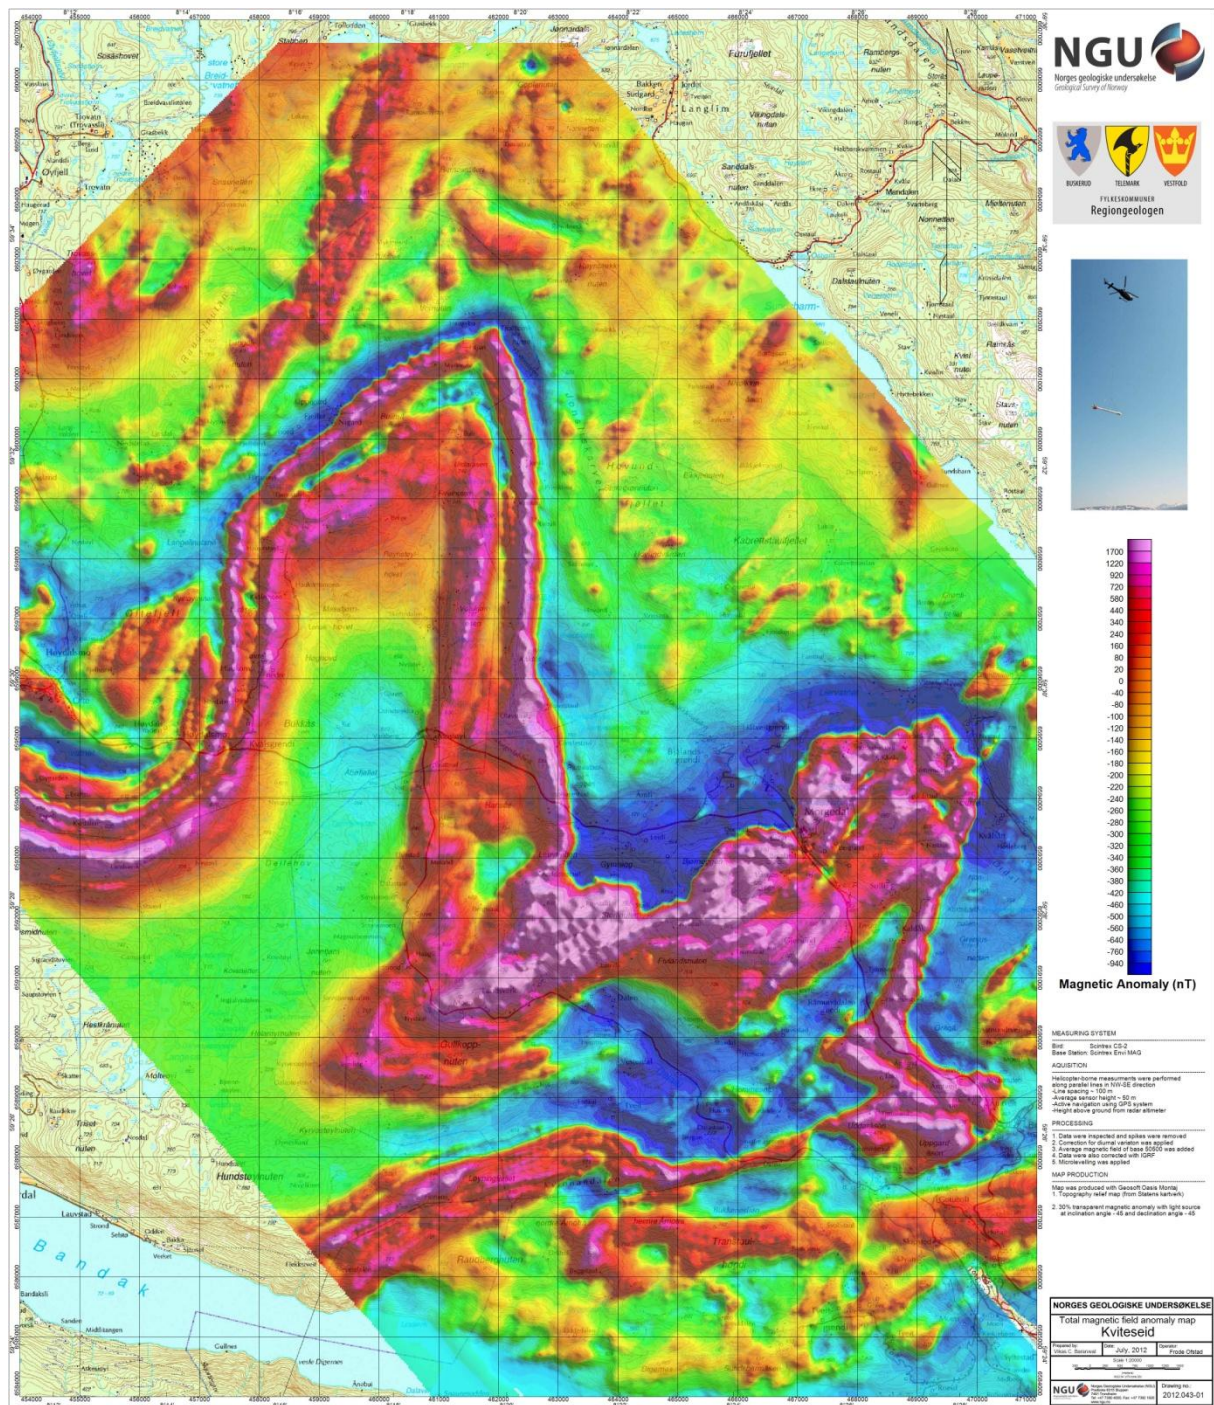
NGU
Norges geologiske undersøkelse
Geological Survey of Norway

BUSKERUD TELEMARK VESTFOLD
FYLKESKOMMUNER
Regiongeologen

1700
1220
920
720
580
440
340
240
160
80
20
0
-40
-80
-100
-120
-140
-160
-180
-200
-220
-240
-260
-280
-300
-320
-340
-360
-380
-420
-460
-500
-560
-640
-760
-940

Magnetic Anomaly (nT)

MEASURING SYSTEM
Bird: Scintrex CS-2
Base Station: Scintrex Envi MAG

AQUISITION
Helicopter-borne measurements were performed along parallel lines in NW-SE direction
-Line spacing ~ 100 m
-Average sensor height ~ 50 m
-Active navigation using GPS system
-Height above ground from radar altimeter

PROCESSING
1. Data were inspected and spikes were removed
2. Correction for diurnal variation was applied
3. Average magnetic field of base 50600 was added
4. Data were also corrected with IGRF
5. Microleveling was applied

MAP PRODUCTION
Map was produced with Geosoft Oasis Montaj
1. Topography relief map (from Statens kartverk)
2. 30% transparent magnetic anomaly with light source at inclination angle - 45 and declination angle - 45

NORGES GEOLOGISKE UNDERSØKELSE
Total magnetic field anomaly map
Kviteseid
Prepared by: Vikas C. Baranwal
Date: July, 2012
Operator: Frode Ofstad
Scale 1:20000
Drawing no.: 2012.043-01

Furufjellet
Langlim
Sosasnovet
Oyfjell
Trevatn
Hovund
Kabrettaaufjellet
Dalsaudmuten
Bukkås
Gullkopp-
tuder
Hundsteynuten
Bandak
Lauvstad
Vasshelm
Morgedal
Fjellet
Skama
Hesthammer
Mendeden
Nonnehen
Sandalsnuten
Vikingdal-
nutan
Treise
nuten
Gullnes
Sandnes
Midtlangen
Ramberg-
nuten
Kvisi
nuten
Stavn
nuten
Tjønnstaul
Ankere
Seljord
Stallbrott
dal
Transtaulan
Baldershaugen